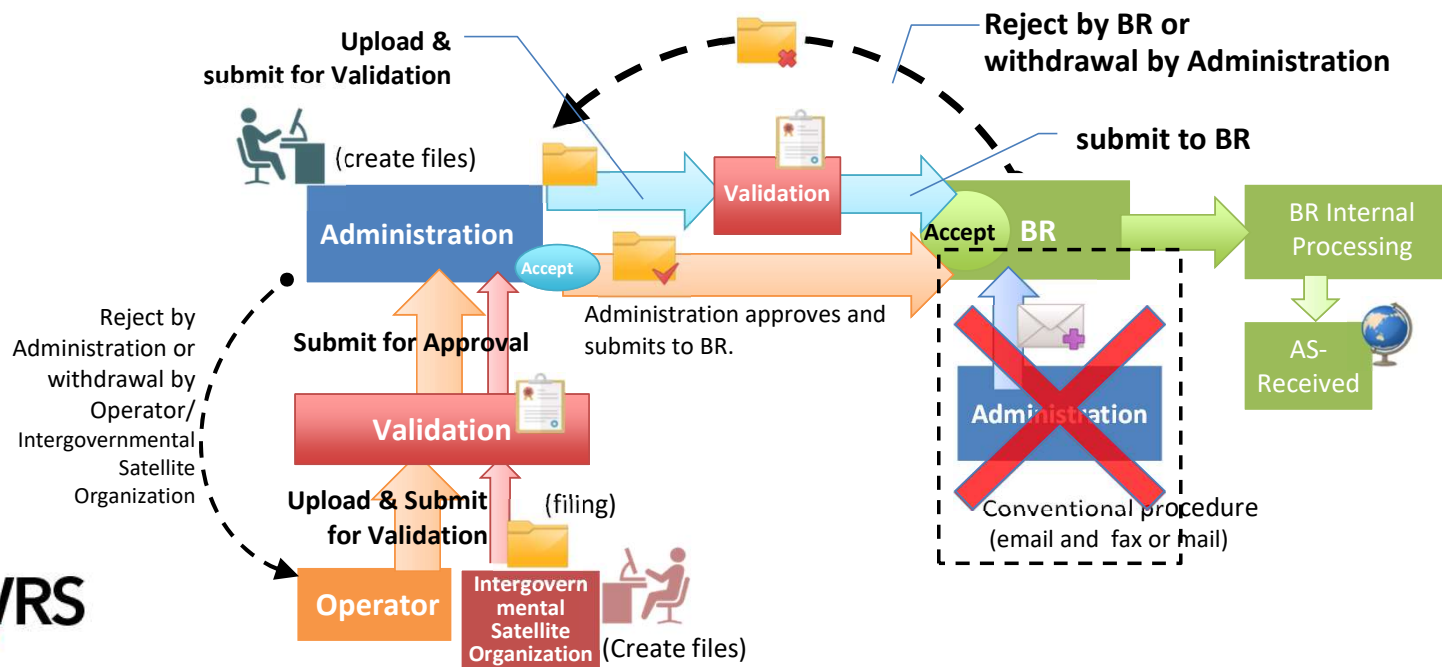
Upload & submit for Validation

Reject by BR or withdrawal by Administration

(create files)

submit to BR

Validation

Administration

Accept

Accept

BR

BR Internal Processing

Administration approves and submits to BR.

Reject by Administration or withdrawal by Operator/ Intergovernmental Satellite Organization

Submit for Approval

AS-Received

Validation

Administration

Upload & Submit for Validation

(filing)

Conventional procedure (email and fax or mail)

VRS

Operator

Intergovernmental Satellite Organization

(Create files)